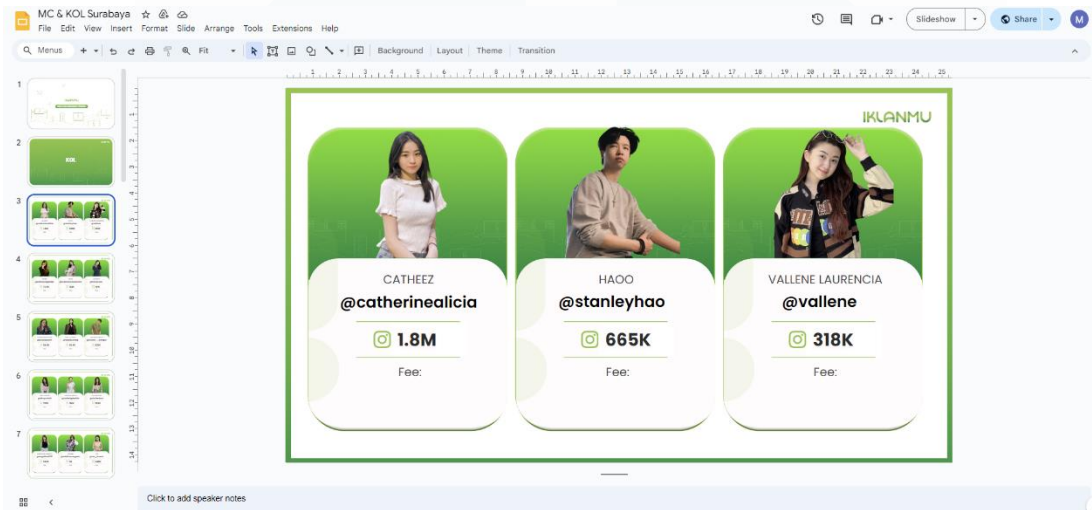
MC & KOL Surabaya
File Edit View Insert Format Slide Arrange Tools Extensions Help
Slideshow
Share
M
Menus
Fit
Background Layout Theme Transition

1
2
3
4
5
6
7

IKLANMU

CATHEEZ
@catherinealicia
1.8M
Fee:

HAOO
@stanleyhao
665K
Fee:

VALLENE LAURENCIA
@vallene
318K
Fee:

Click to add speaker notes